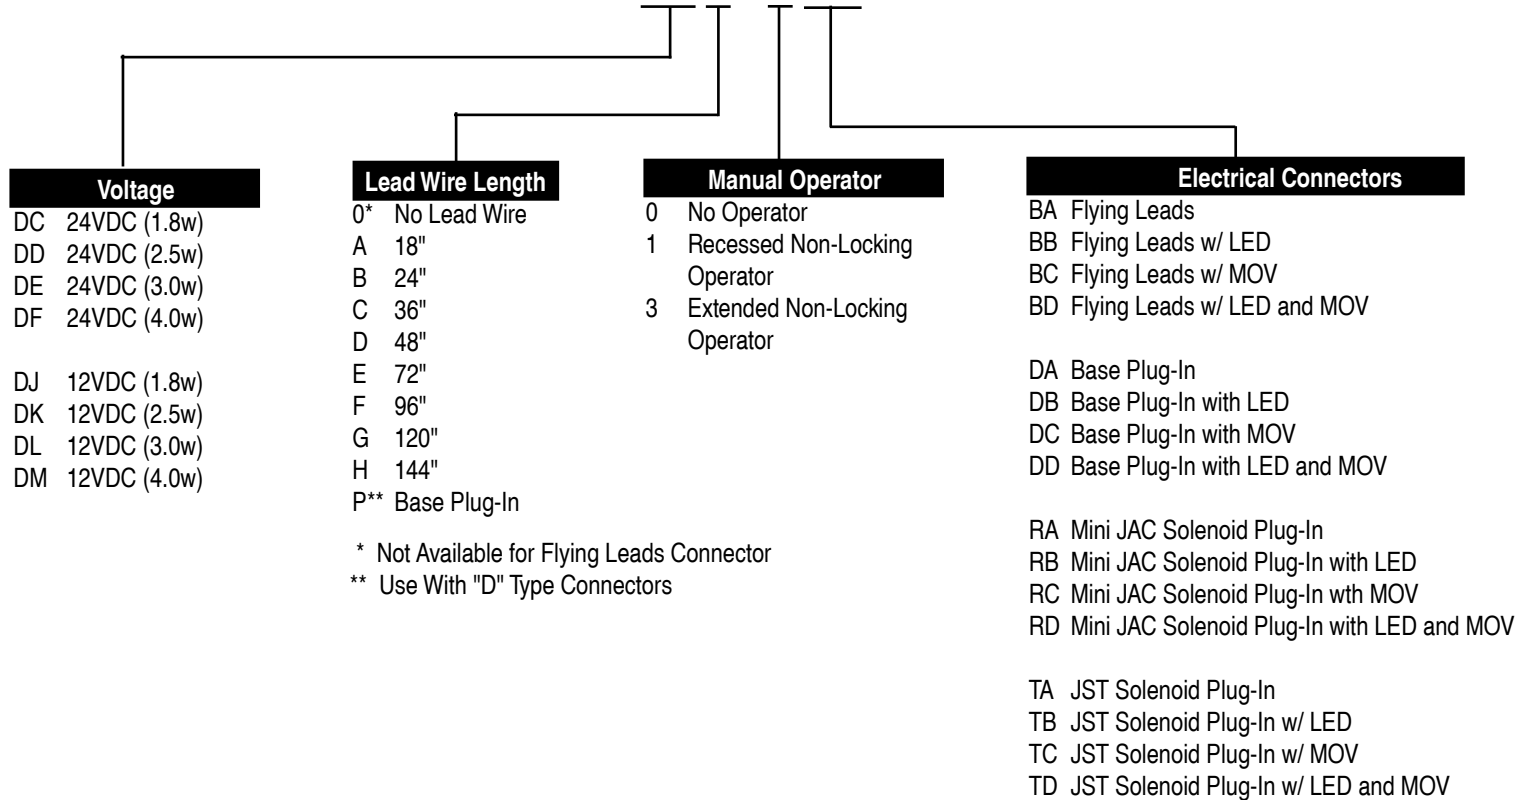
Voltage
DC 24VDC (1.8w)
DD 24VDC (2.5w)
DE 24VDC (3.0w)
DF 24VDC (4.0w)

DJ 12VDC (1.8w)
DK 12VDC (2.5w)
DL 12VDC (3.0w)
DM 12VDC (4.0w)

Lead Wire Length
0* No Lead Wire
A 18"
B 24"
C 36"
D 48"
E 72"
F 96"
G 120"
H 144"
P** Base Plug-In

* Not Available for Flying Leads Connector
** Use With "D" Type Connectors

Manual Operator
0 No Operator
1 Recessed Non-Locking Operator
3 Extended Non-Locking Operator

Electrical Connectors
BA Flying Leads
BB Flying Leads w/ LED
BC Flying Leads w/ MOV
BD Flying Leads w/ LED and MOV

DA Base Plug-In
DB Base Plug-In with LED
DC Base Plug-In with MOV
DD Base Plug-In with LED and MOV

RA Mini JAC Solenoid Plug-In
RB Mini JAC Solenoid Plug-In with LED
RC Mini JAC Solenoid Plug-In wth MOV
RD Mini JAC Solenoid Plug-In with LED and MOV

TA JST Solenoid Plug-In
TB JST Solenoid Plug-In w/ LED
TC JST Solenoid Plug-In w/ MOV
TD JST Solenoid Plug-In w/ LED and MOV